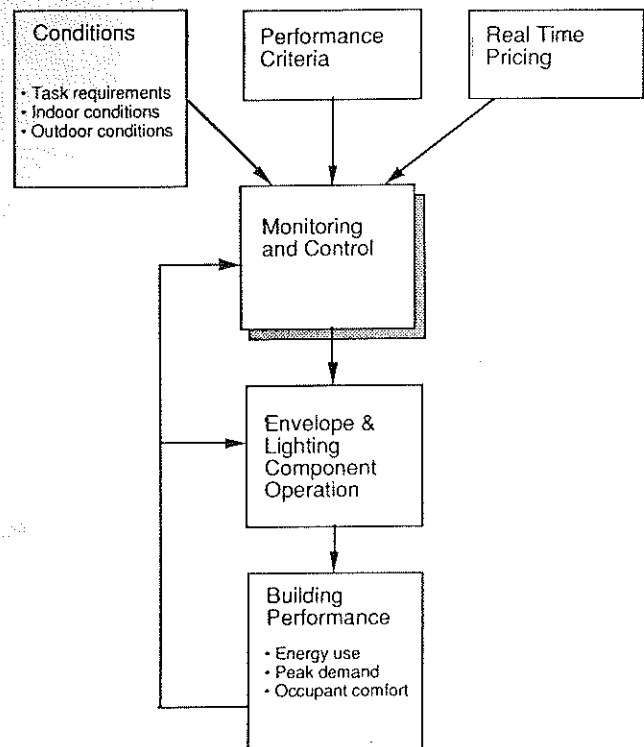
Conditions

• Task requirements
• Indoor conditions
• Outdoor conditions

Performance Criteria

Real Time Pricing

Monitoring and Control

Envelope & Lighting Component Operation

Building Performance

• Energy use
• Peak demand
• Occupant comfort